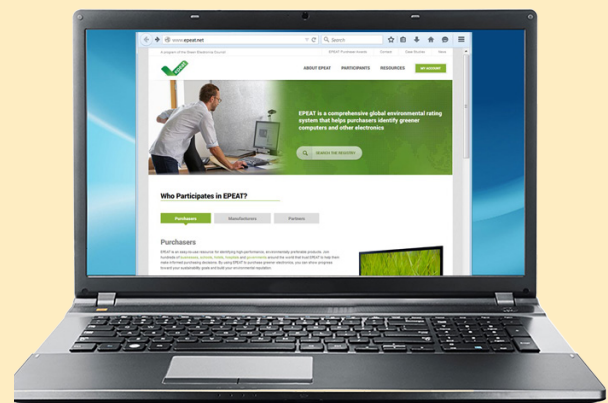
www.epeat.net

Search

A program of the Green Electronics Council

EPEAT Purchaser Access

Contact

Data Sharing

News

ABOUT EPEAT

PARTICIPANTS

RESOURCES

MY ACCOUNT

EPEAT is a comprehensive global environmental rating system that helps purchasers identify greener computers and other electronics

SEARCH THE REGISTRY

Who Participates in EPEAT?

Purchasers

Manufacturers

Partners

Purchasers

EPEAT is an easy-to-use resource for identifying high-performance, environmentally preferable products. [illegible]